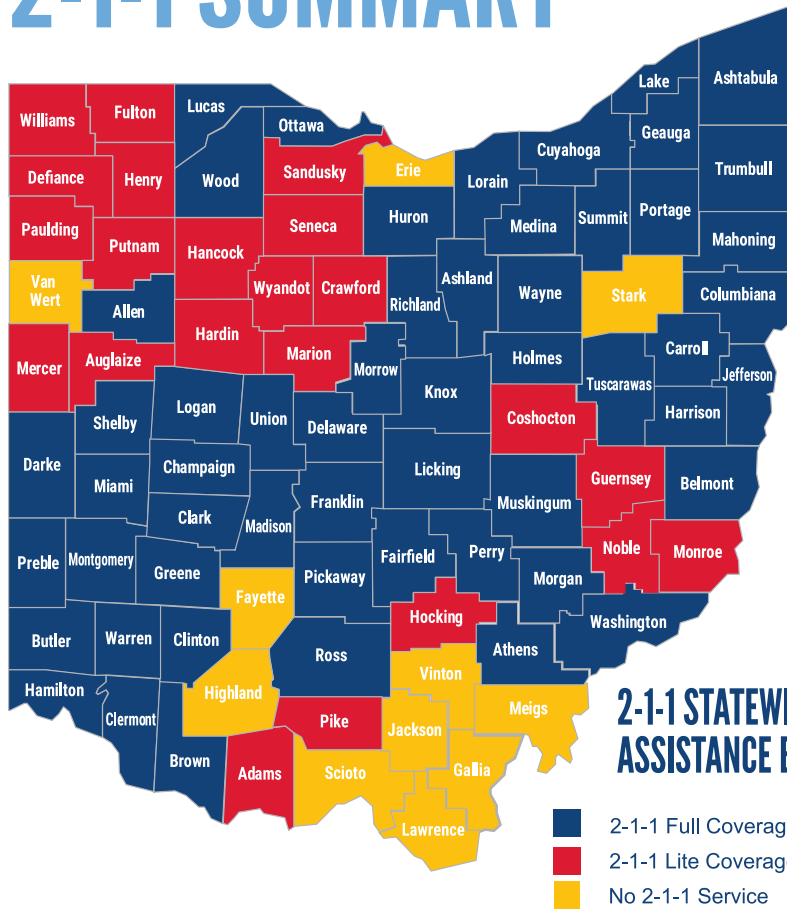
2-1-1 SUMMARY

Williams
Fulton
Lucas
Ottawa
Lake
Ashtabula
Defiance
Henry
Wood
Sandusky
Erie
Cuyahoga
Geauga
Trumbull
Lorain
Paulding
Putnam
Hancock
Seneca
Huron
Medina
Summit
Portage
Mahoning
Van Wert
Allen
Wyandot
Crawford
Richland
Ashland
Wayne
Stark
Columbiana
Mercer
Auglaize
Hardin
Marion
Morrow
Holmes
Carroll
Tuscarawas
Jefferson
Knox
Shelby
Logan
Union
Delaware
Coshocton
Harrison
Darke
Champaign
Licking
Guernsey
Belmont
Miami
Clark
Madison
Franklin
Muskingum
Preble
Montgomery
Greene
Fairfield
Perry
Noble
Monroe
Fayette
Pickaway
Morgan
Washington
Butler
Warren
Clinton
Hocking
Ross
Athens
Vinton
Hamilton
Clermont
Highland
Pike
Meigs
Jackson
Brown
Adams
Scioto
Gallia
Lawrence

2-1-1 STATEWI
ASSISTANCE E

2-1-1 Full Coverag
2-1-1 Lite Coverag
No 2-1-1 Service